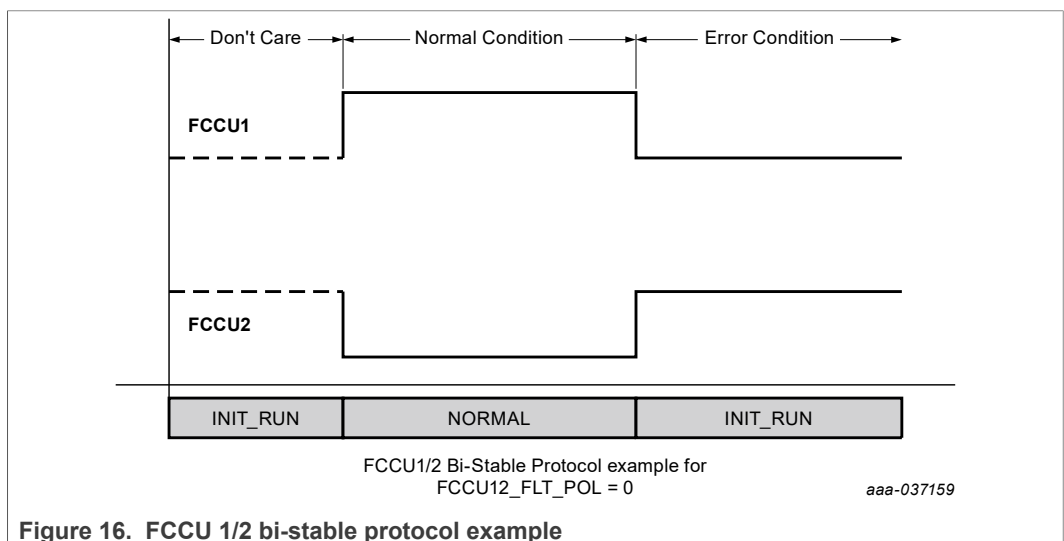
Don't Care
Normal Condition
Error Condition

FCCU1

FCCU2

| INIT_RUN | NORMAL | INIT_RUN |
|---|---|---|

FCCU1/2 Bi-Stable Protocol example for FCCU12_FLT_POL = 0

aaa-037159

Figure 16. FCCU 1/2 bi-stable protocol example